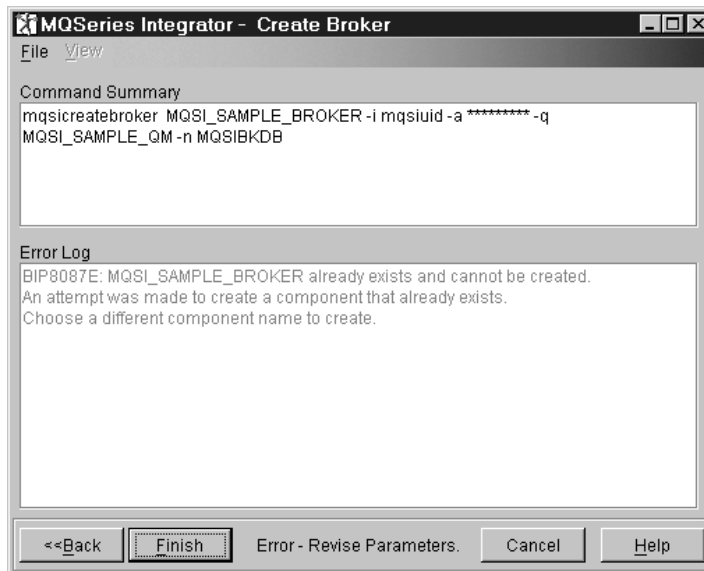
MQSeries Integrator - Create Broker

File View

Command Summary

mqsicreatebroker MQSI_SAMPLE_BROKER -i mqsiuid -a ********* -q MQSI_SAMPLE_QM -n MQSIBKDB

Error Log

BIP8087E: MQSI_SAMPLE_BROKER already exists and cannot be created.
An attempt was made to create a component that already exists.
Choose a different component name to create.

<<Back Finish Error - Revise Parameters. Cancel Help